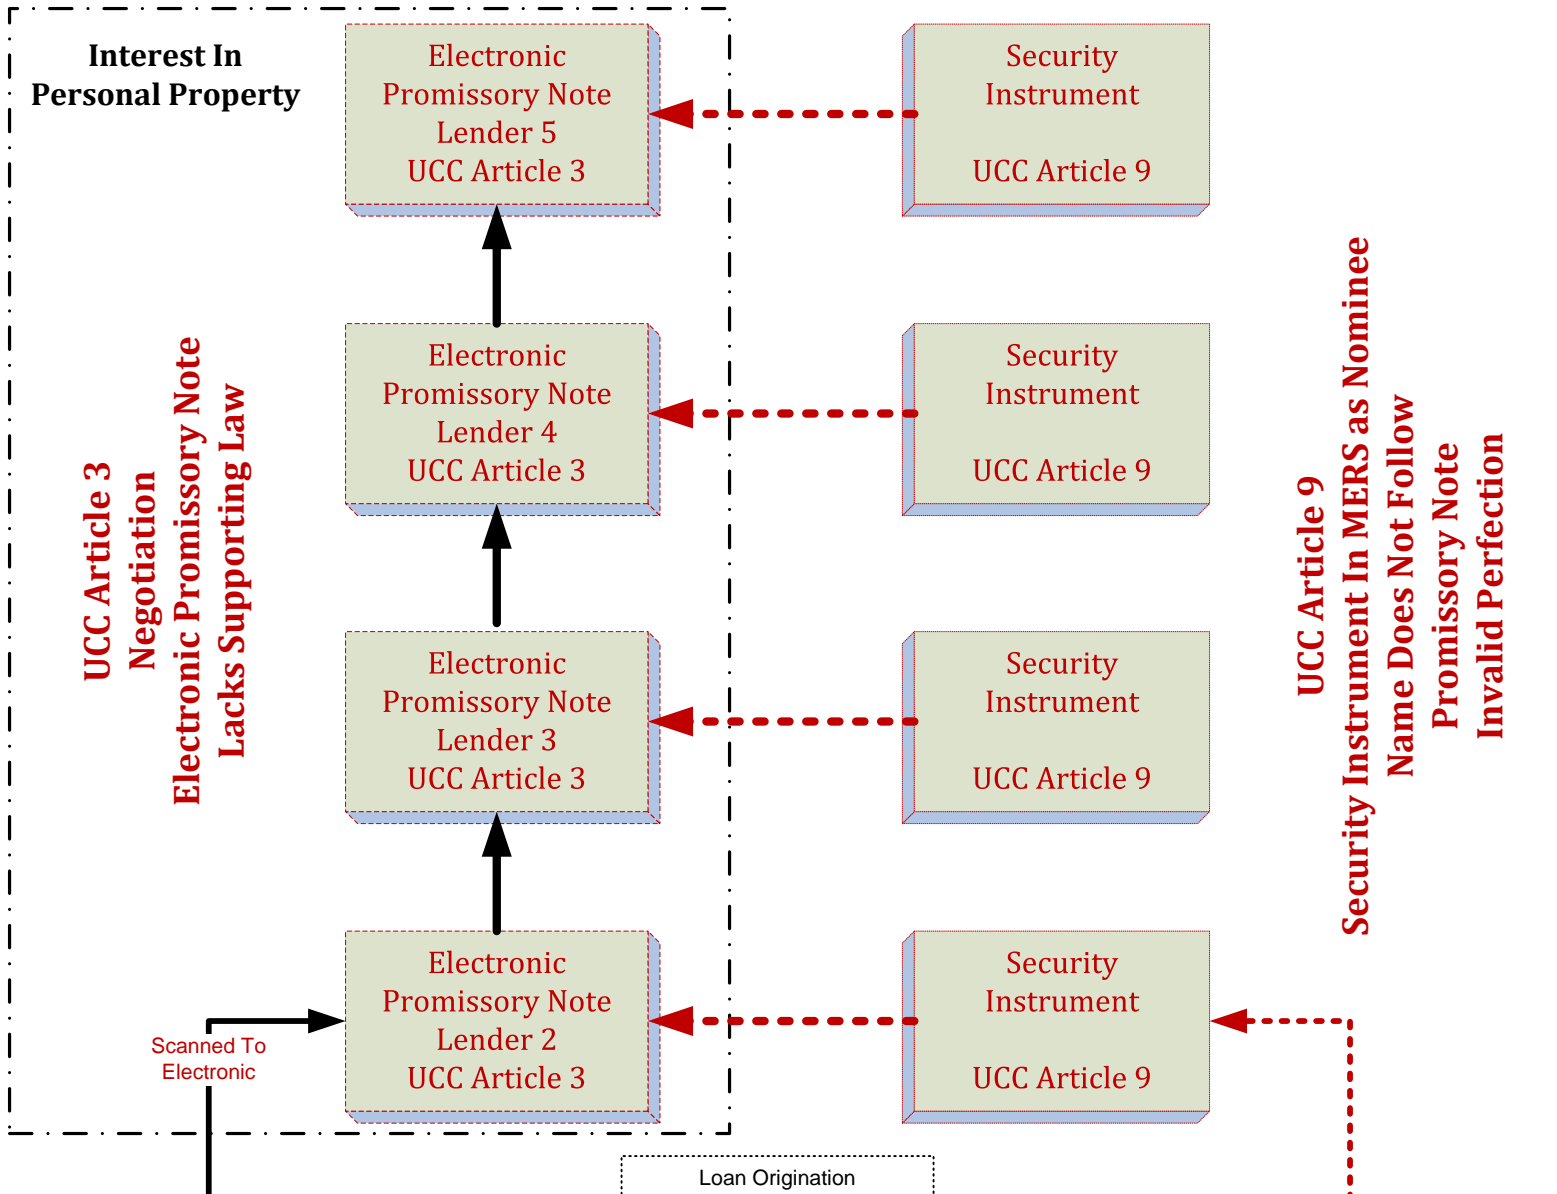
Interest In
Personal Property

Electronic
Promissory Note
Lender 5
UCC Article 3

Security
Instrument

UCC Article 9

UCC Article 3
Negotiation
Electronic Promissory Note
Lacks Supporting Law

Electronic
Promissory Note
Lender 4
UCC Article 3

Security
Instrument

UCC Article 9

UCC Article 9
Security Instrument In MERS as Nominee
Name Does Not Follow
Promissory Note
Invalid Perfection

Electronic
Promissory Note
Lender 3
UCC Article 3

Security
Instrument

UCC Article 9

Scanned To
Electronic

Electronic
Promissory Note
Lender 2
UCC Article 3

Security
Instrument

UCC Article 9

Loan Origination